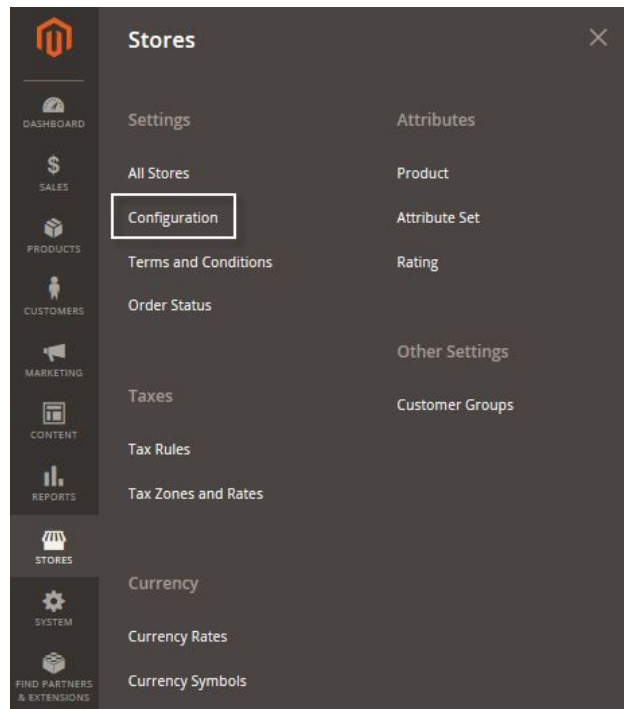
DASHBOARD
$
SALES
PRODUCTS
CUSTOMERS
MARKETING
CONTENT
REPORTS
STORES
SYSTEM
FIND PARTNERS & EXTENSIONS

Stores

Settings

All Stores

Configuration

Terms and Conditions

Order Status

Taxes

Tax Rules

Tax Zones and Rates

Currency

Currency Rates

Currency Symbols

Attributes

Product

Attribute Set

Rating

Other Settings

Customer Groups